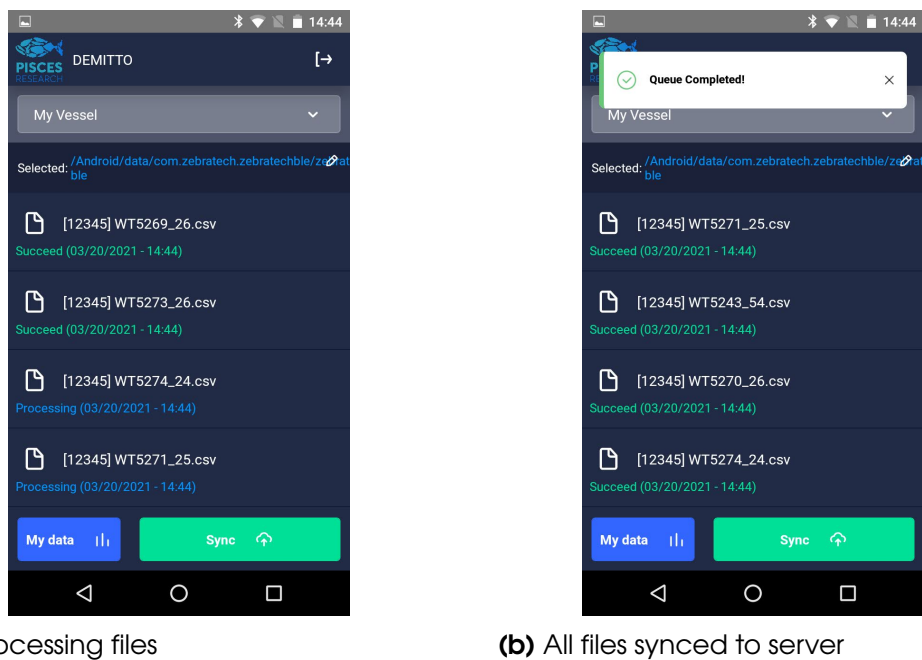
14:44

PISCES RESEARCH DEMITTO

My Vessel

Selected: /Android/data/com.zebratech.zebratechble/zebratble

[12345] WT5269_26.csv
Succeed (03/20/2021 - 14:44)

[12345] WT5273_26.csv
Succeed (03/20/2021 - 14:44)

[12345] WT5274_24.csv
Processing (03/20/2021 - 14:44)

[12345] WT5271_25.csv
Processing (03/20/2021 - 14:44)

My data

Sync

ocessing files

14:44

P

Queue Completed!

My Vessel

Selected: /Android/data/com.zebratech.zebratechble/zebratble

[12345] WT5271_25.csv
Succeed (03/20/2021 - 14:44)

[12345] WT5243_54.csv
Succeed (03/20/2021 - 14:44)

[12345] WT5270_26.csv
Succeed (03/20/2021 - 14:44)

[12345] WT5274_24.csv
Succeed (03/20/2021 - 14:44)

My data

Sync

**(b)** All files synced to server